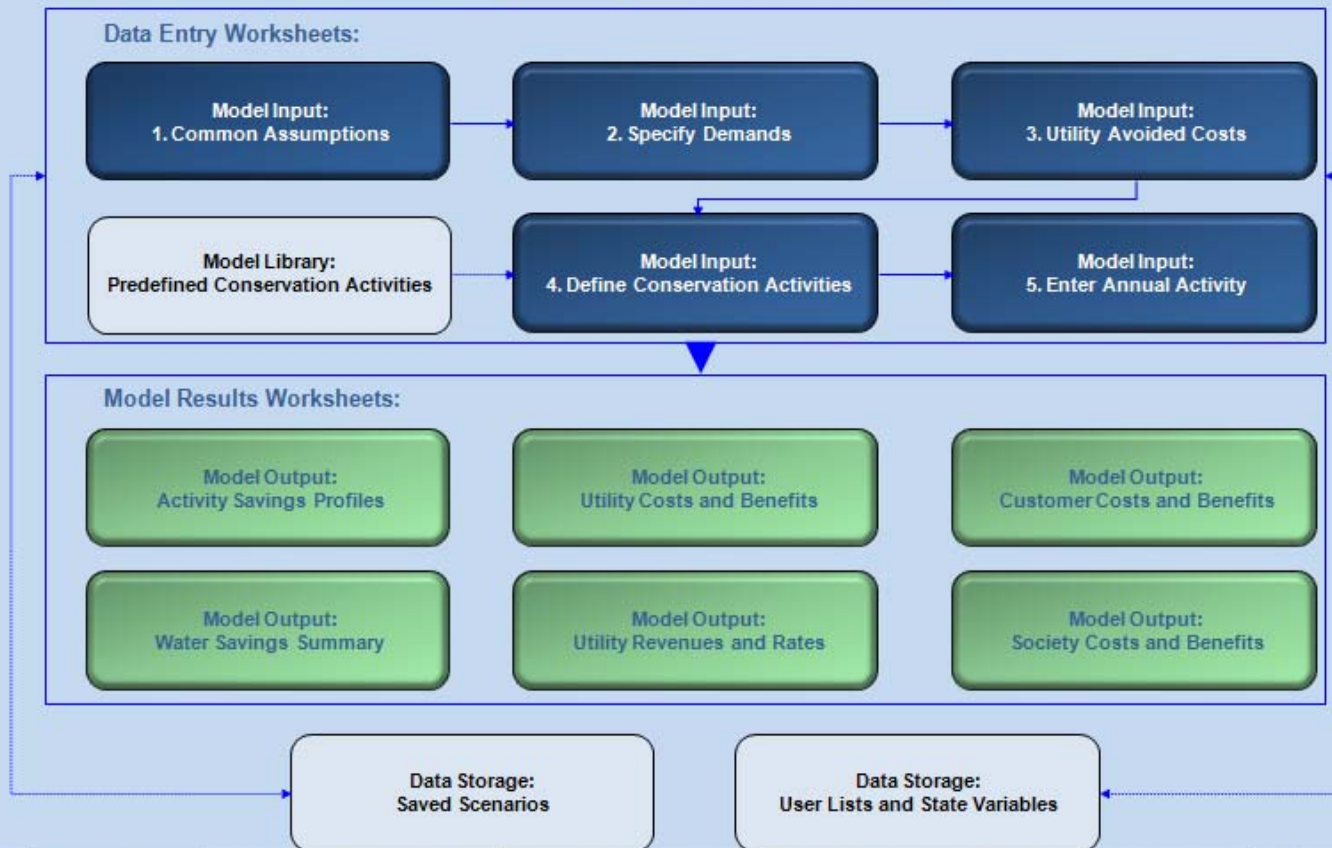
Data Entry Worksheets:

Model Input:
1. Common Assumptions

Model Input:
2. Specify Demands

Model Input:
3. Utility Avoided Costs

Model Library:
Predefined Conservation Activities

Model Input:
4. Define Conservation Activities

Model Input:
5. Enter Annual Activity

Model Results Worksheets:

Model Output:
Activity Savings Profiles

Model Output:
Utility Costs and Benefits

Model Output:
Customer Costs and Benefits

Model Output:
Water Savings Summary

Model Output:
Utility Revenues and Rates

Model Output:
Society Costs and Benefits

Data Storage:
Saved Scenarios

Data Storage:
User Lists and State Variables